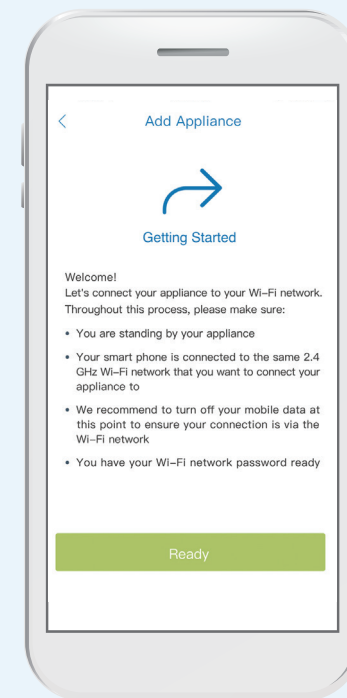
Add Appliance

Getting Started

Welcome!
Let's connect your appliance to your Wi-Fi network. Throughout this process, please make sure:

• You are standing by your appliance

• Your smart phone is connected to the same 2.4 GHz Wi-Fi network that you want to connect your appliance to

• We recommend to turn off your mobile data at this point to ensure your connection is via the Wi-Fi network

• You have your Wi-Fi network password ready

Ready